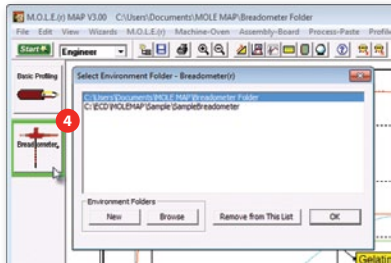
M.O.L.E.(r) MAP V3.00 C:\Users\Documents\MOLE MAP\Breadometer Folder

File Edit View Wizards M.O.L.E.(r) Machine-Oven Assembly-Board Process-Paste Profile

Start Engineer

Basic Profiling

4

Breadometer

Select Environment Folder - Breadometer(r)

C:\Users\Documents\MOLE MAP\Breadometer Folder
C:\ECD\MOLEMAP\Sample\SampleBreadometer

Environment Folders

New Browse Remove from This List OK

Gelatin